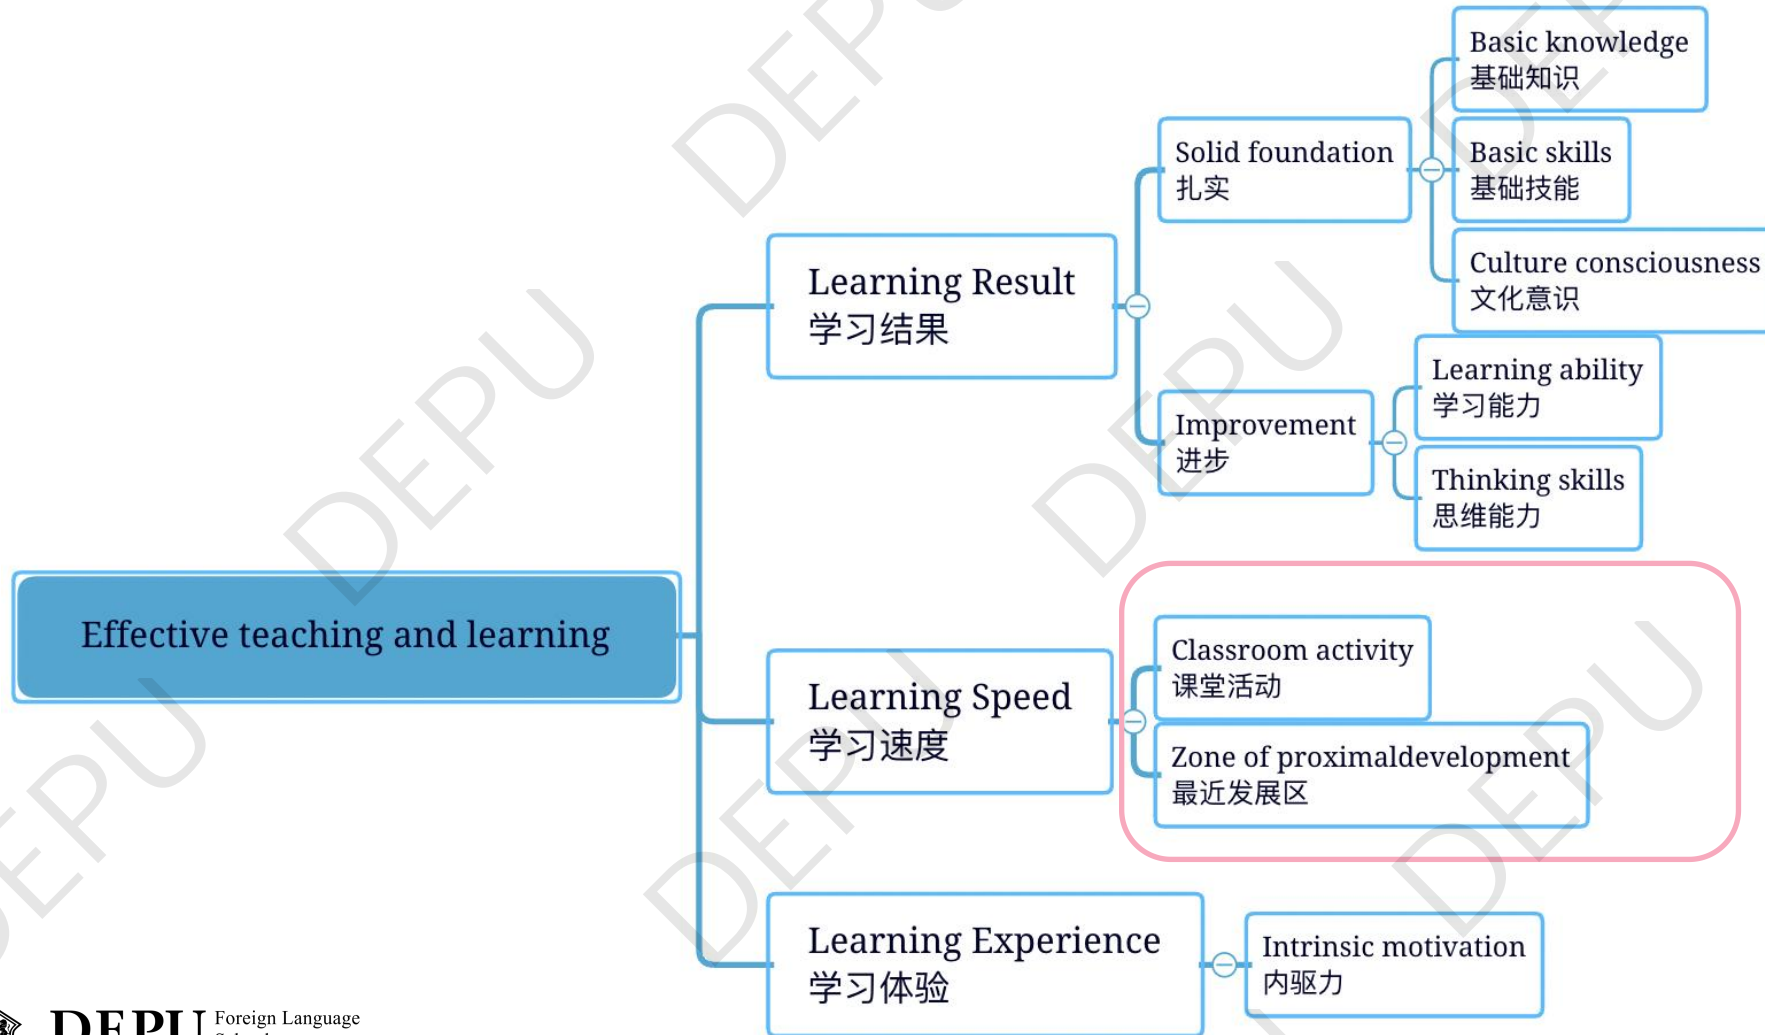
Effective teaching and learning

Learning Result
学习结果

Solid foundation
扎实

Basic knowledge
基础知识

Basic skills
基础技能

Culture consciousness
文化意识

Improvement
进步

Learning ability
学习能力

Thinking skills
思维能力

Learning Speed
学习速度

Classroom activity
课堂活动

Zone of proximaldevelopment
最近发展区

Learning Experience
学习体验

Intrinsic motivation
内驱力

DEPU Foreign Language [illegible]